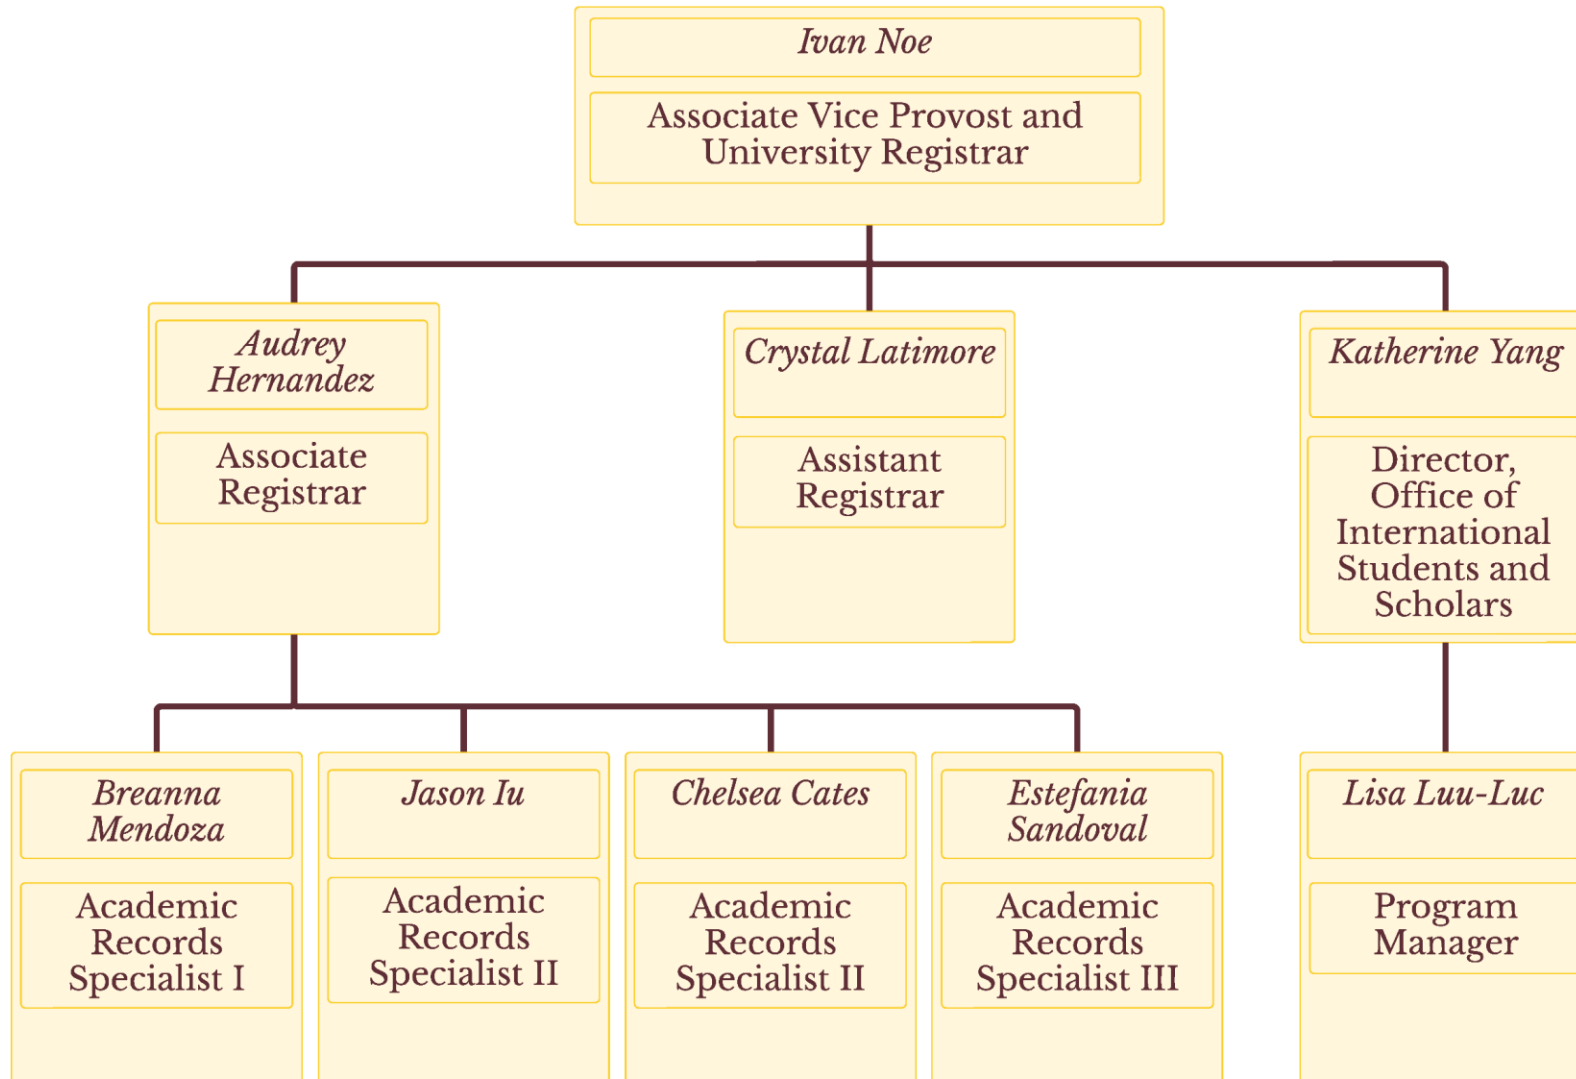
Ivan Noe

Associate Vice Provost and University Registrar

Audrey Hernandez

Associate Registrar

Crystal Latimore

Assistant Registrar

Katherine Yang

Director, Office of International Students and Scholars

Breanna Mendoza

Academic Records Specialist I

Jason Iu

Academic Records Specialist II

Chelsea Cates

Academic Records Specialist II

Estefania Sandoval

Academic Records Specialist III

Lisa Luu-Luc

Program Manager